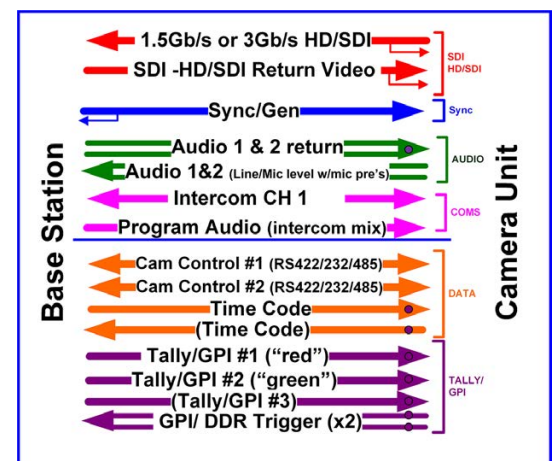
Base Station

1.5Gb/s or 3Gb/s HD/SDI
SDI -HD/SDI Return Video
SDI HD/SDI

Sync/Gen
Sync

Audio 1 & 2 return
Audio 1&2 (Line/Mic level w/mic pre's)
AUDIO

Intercom CH 1
Program Audio (intercom mix)
COMS

Cam Control #1 (RS422/232/485)
Cam Control #2 (RS422/232/485)
Time Code
(Time Code)
DATA

Tally/GPI #1 ("red")
Tally/GPI #2 ("green")
(Tally/GPI #3)
GPI/ DDR Trigger (x2)
TALLY/ GPI

Camera Unit